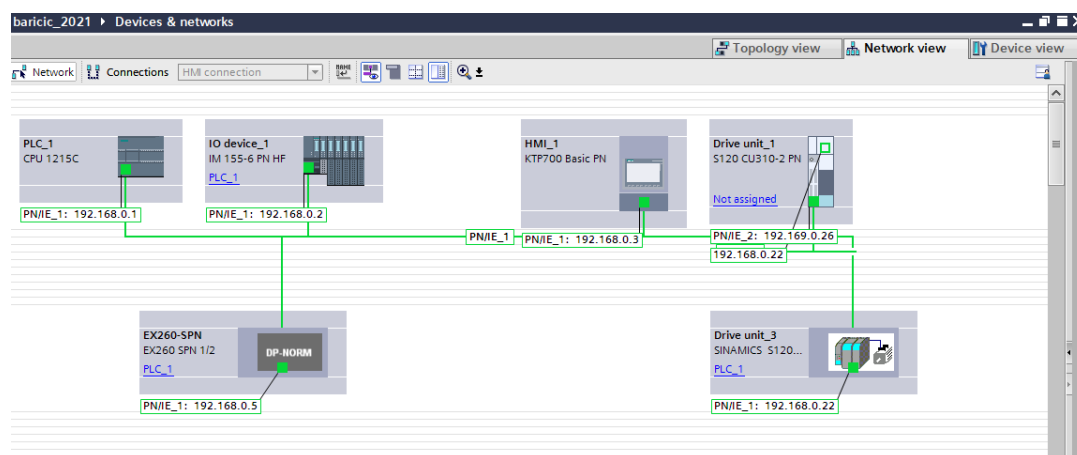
baricic_2021 ▸ Devices & networks

Topology view
Network view
Device view

Network
Connections
HMI connection

PLC_1
CPU 1215C
PN/IE_1: 192.168.0.1

IO device_1
IM 155-6 PN HF
PLC_1
PN/IE_1: 192.168.0.2

HMI_1
KTP700 Basic PN
PN/IE_1: 192.168.0.3

Drive unit_1
S120 CU310-2 PN
Not assigned
PN/IE_2: 192.169.0.26
192.168.0.22

PN/IE_1

EX260-SPN
EX260 SPN 1/2
PLC_1
DP-NORM
PN/IE_1: 192.168.0.5

Drive unit_3
SINAMICS S120...
PLC_1
PN/IE_1: 192.168.0.22